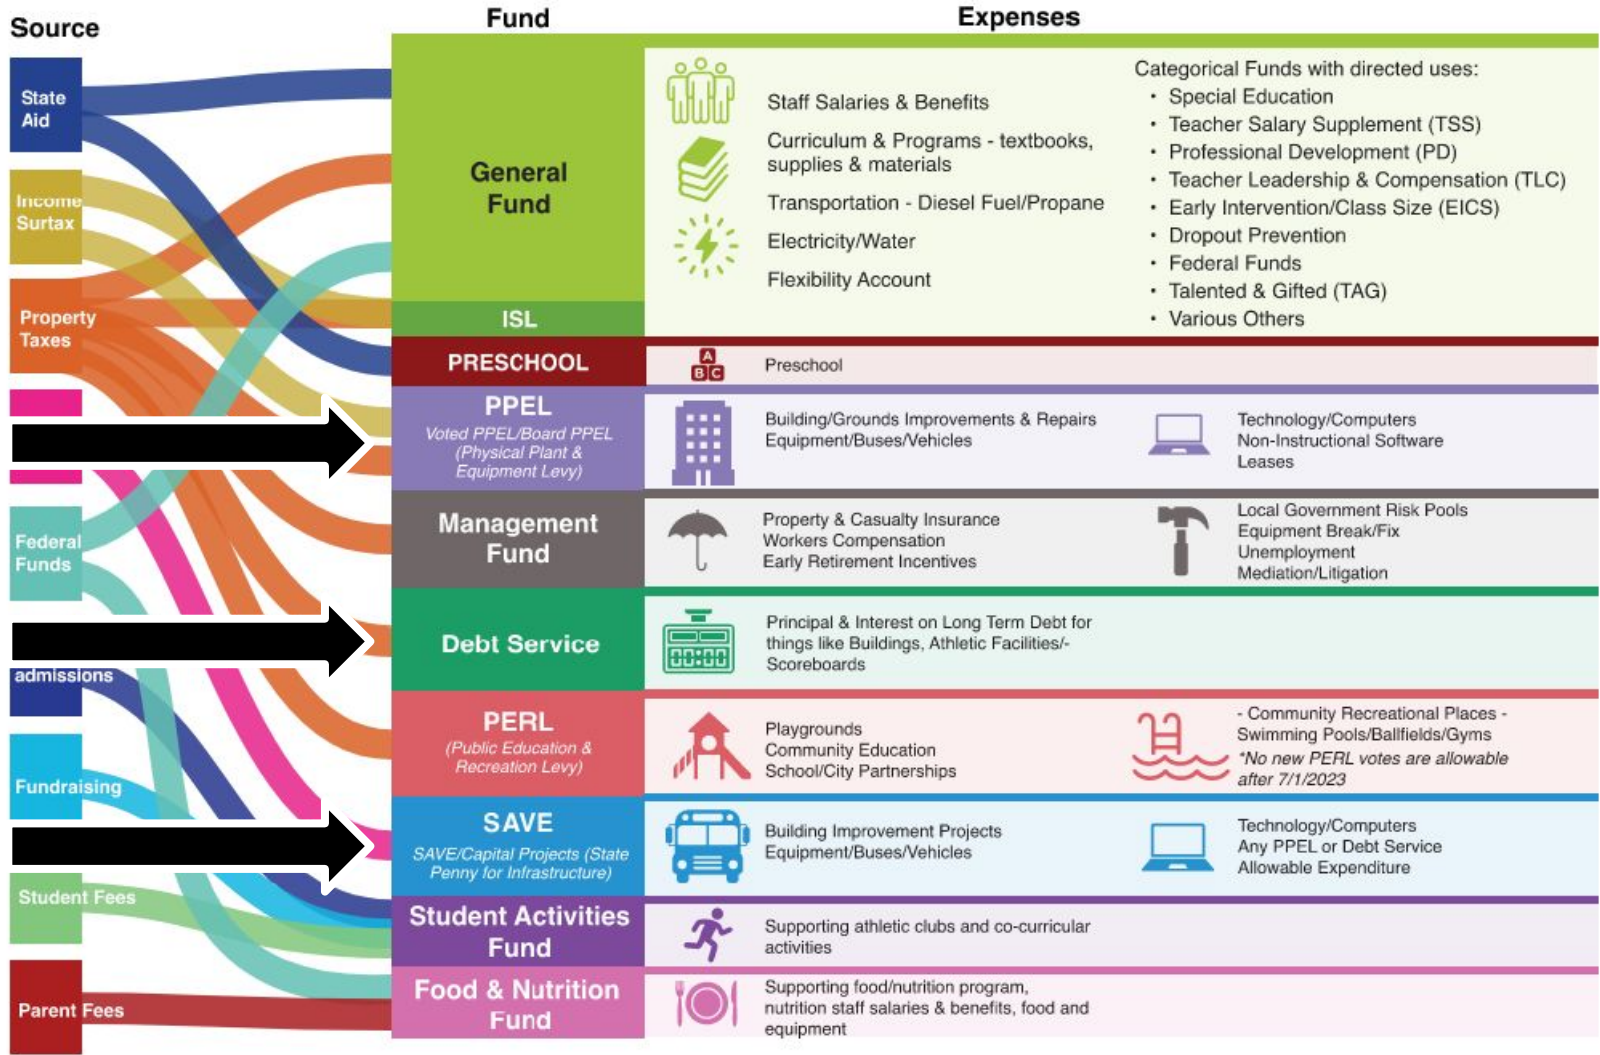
Source

State Aid

Income Surtax

Property Taxes

Federal Funds

admissions

Fundraising

Student Fees

Parent Fees

Fund

Expenses

General Fund

ISL

Staff Salaries & Benefits

Curriculum & Programs - textbooks, supplies & materials

Transportation - Diesel Fuel/Propane

Electricity/Water

Flexibility Account

Categorical Funds with directed uses:
• Special Education
• Teacher Salary Supplement (TSS)
• Professional Development (PD)
• Teacher Leadership & Compensation (TLC)
• Early Intervention/Class Size (EICS)
• Dropout Prevention
• Federal Funds
• Talented & Gifted (TAG)
• Various Others

PRESCHOOL

A B C

Preschool

PPEL
Voted PPEL/Board PPEL (Physical Plant & Equipment Levy)

Building/Grounds Improvements & Repairs
Equipment/Buses/Vehicles

Technology/Computers
Non-Instructional Software
Leases

Management Fund

Property & Casualty Insurance
Workers Compensation
Early Retirement Incentives

Local Government Risk Pools
Equipment Break/Fix
Unemployment
Mediation/Litigation

Debt Service

00:00

Principal & Interest on Long Term Debt for things like Buildings, Athletic Facilities/- Scoreboards

PERL
(Public Education & Recreation Levy)

Playgrounds
Community Education
School/City Partnerships

- Community Recreational Places - Swimming Pools/Ballfields/Gyms
*No new PERL votes are allowable after 7/1/2023

SAVE
SAVE/Capital Projects (State Penny for Infrastructure)

Building Improvement Projects
Equipment/Buses/Vehicles

Technology/Computers
Any PPEL or Debt Service Allowable Expenditure

Student Activities Fund

Supporting athletic clubs and co-curricular activities

Food & Nutrition Fund

Supporting food/nutrition program, nutrition staff salaries & benefits, food and equipment